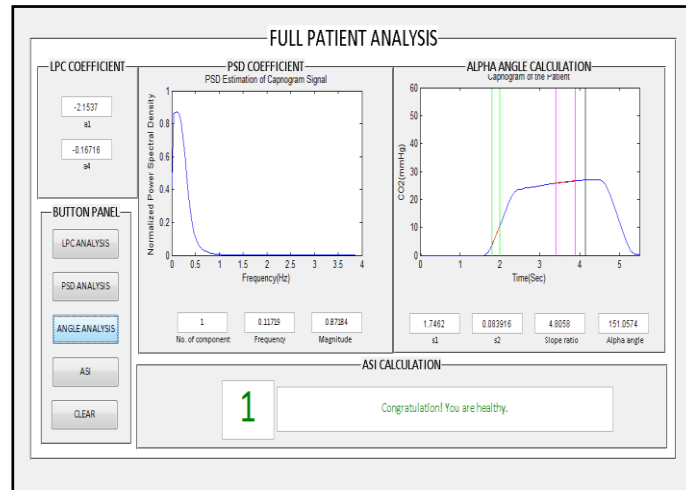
FULL PATIENT ANALYSIS

LPC COEFFICIENT

-2.1537
a1

-0.16716
a4

BUTTON PANEL

LPC ANALYSIS

PSD ANALYSIS

ANGLE ANALYSIS

ASI

CLEAR

PSD COEFFICIENT

PSD Estimation of Capnogram Signal

Normalized Power Spectral Density

1
0.8
0.6
0.4
0.2
0

0 0.5 1 1.5 2 2.5 3 3.5 4

Frequency(Hz)

| 1 | 0.11719 | 0.87184 |
|---|---|---|
| No. of component | Frequency | Magnitude |

ALPHA ANGLE CALCULATION

Capnogram of the Patient

CO2(mmHg)

60
50
40
30
20
10
0

0 1 2 3 4 5

Time(Sec)

| 1.7462 | 0.083916 | 4.6058 | 151.0574 |
|---|---|---|---|
| s1 | s2 | Slope ratio | Alpha angle |

ASI CALCULATION

1

Congratulation! You are healthy.